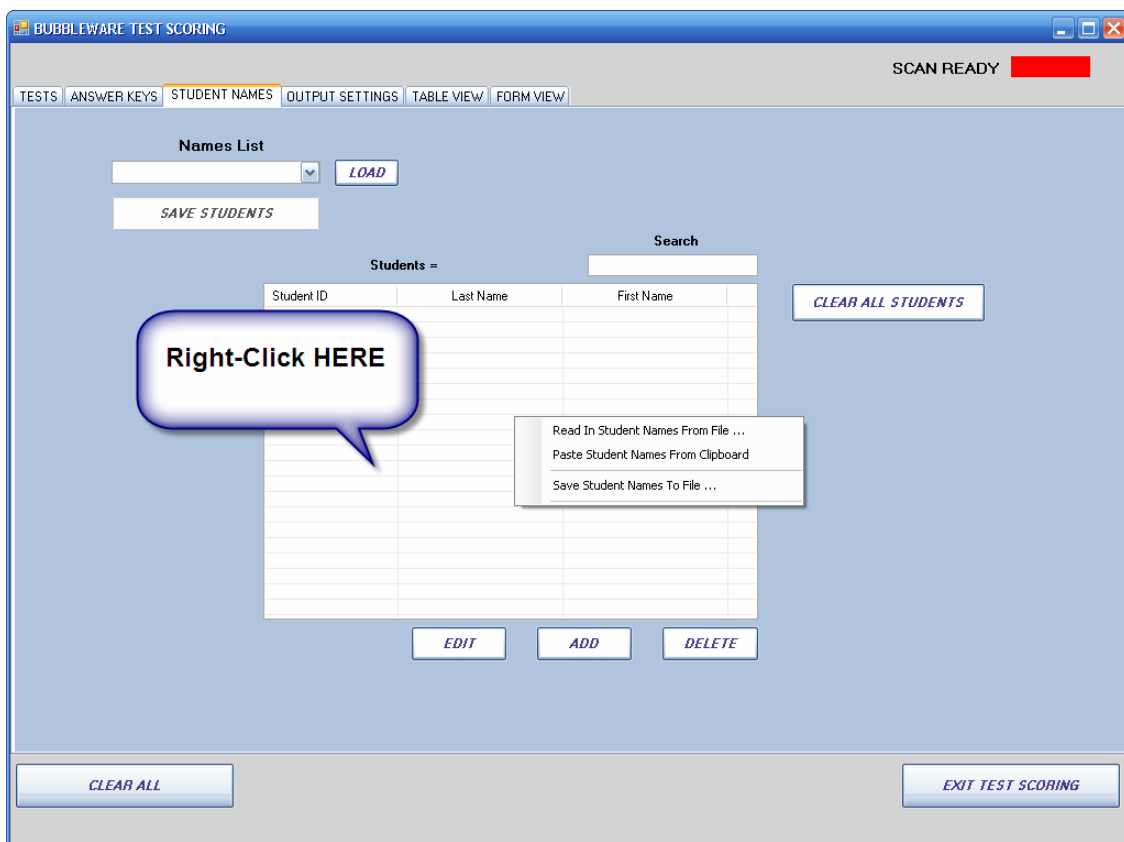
BUBBLEWARE TEST SCORING

SCAN READY

TESTS | ANSWER KEYS | STUDENT NAMES | OUTPUT SETTINGS | TABLE VIEW | FORM VIEW

Names List

LOAD

SAVE STUDENTS

Search

Students =

| Student ID | Last Name | First Name |
|---|---|---|

CLEAR ALL STUDENTS

Right-Click HERE

Read In Student Names From File ...
Paste Student Names From Clipboard
Save Student Names To File ...

EDIT ADD DELETE

CLEAR ALL

EXIT TEST SCORING